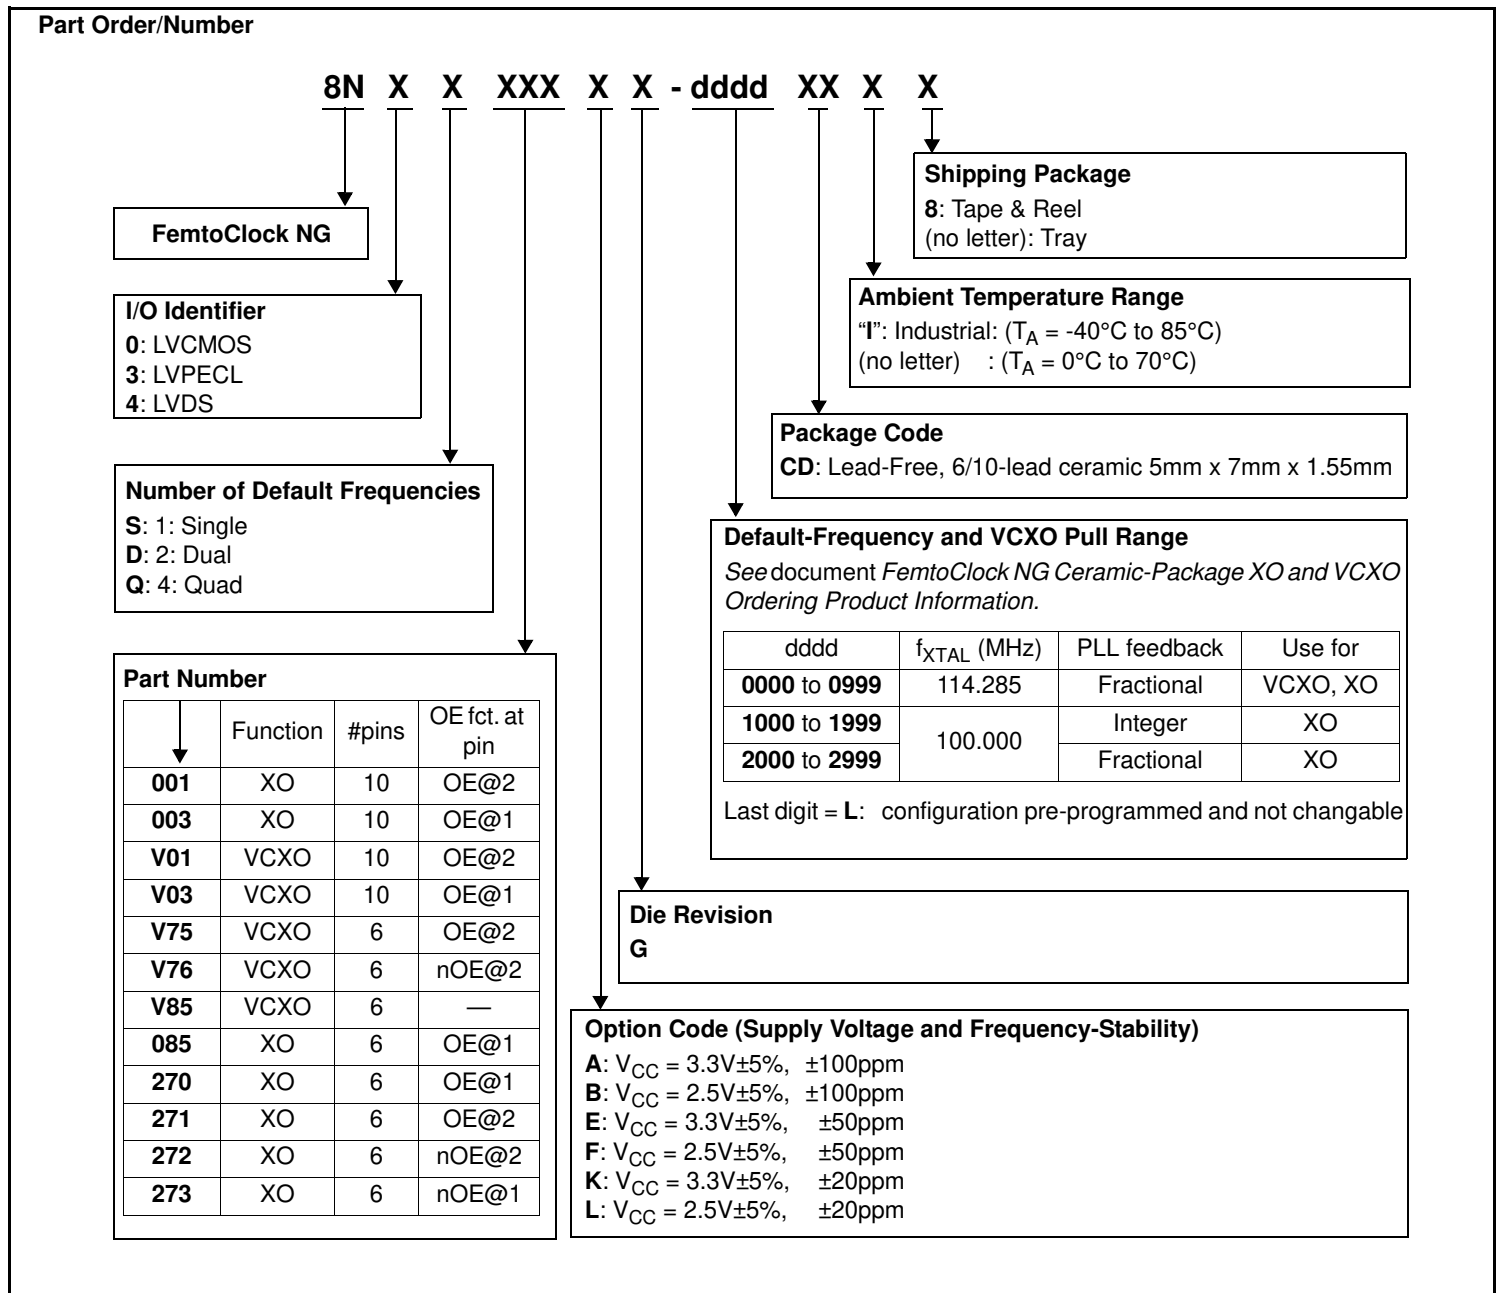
Part Order/Number

8N X X XXX X X - dddd XX X X

Shipping Package
8: Tape & Reel
(no letter): Tray

FemtoClock NG

Ambient Temperature Range
"I": Industrial: ($T_A$ = -40°C to 85°C)
(no letter) : ($T_A$ = 0°C to 70°C)

I/O Identifier
0: LVCMOS
3: LVPECL
4: LVDS

Package Code
CD: Lead-Free, 6/10-lead ceramic 5mm x 7mm x 1.55mm

Number of Default Frequencies
S: 1: Single
D: 2: Dual
Q: 4: Quad

Default-Frequency and VCXO Pull Range
See document FemtoClock NG Ceramic-Package XO and VCXO Ordering Product Information.

| dddd | $f_{XTAL}$ (MHz) | PLL feedback | Use for |
|---|---|---|---|
| 0000 to 0999 | 114.285 | Fractional | VCXO, XO |
| 1000 to 1999 | 100.000 | Integer | XO |
| 2000 to 2999 | | Fractional | XO |

Last digit = L: configuration pre-programmed and not changable

Part Number

| | Function | #pins | OE fct. at pin |
|---|---|---|---|
| 001 | XO | 10 | OE@2 |
| 003 | XO | 10 | OE@1 |
| V01 | VCXO | 10 | OE@2 |
| V03 | VCXO | 10 | OE@1 |
| V75 | VCXO | 6 | OE@2 |
| V76 | VCXO | 6 | nOE@2 |
| V85 | VCXO | 6 | — |
| 085 | XO | 6 | OE@1 |
| 270 | XO | 6 | OE@1 |
| 271 | XO | 6 | OE@2 |
| 272 | XO | 6 | nOE@2 |
| 273 | XO | 6 | nOE@1 |

Die Revision
G

Option Code (Supply Voltage and Frequency-Stability)
A: $V_{CC}$ = 3.3V±5%, ±100ppm
B: $V_{CC}$ = 2.5V±5%, ±100ppm
E: $V_{CC}$ = 3.3V±5%, ±50ppm
F: $V_{CC}$ = 2.5V±5%, ±50ppm
K: $V_{CC}$ = 3.3V±5%, ±20ppm
L: $V_{CC}$ = 2.5V±5%, ±20ppm